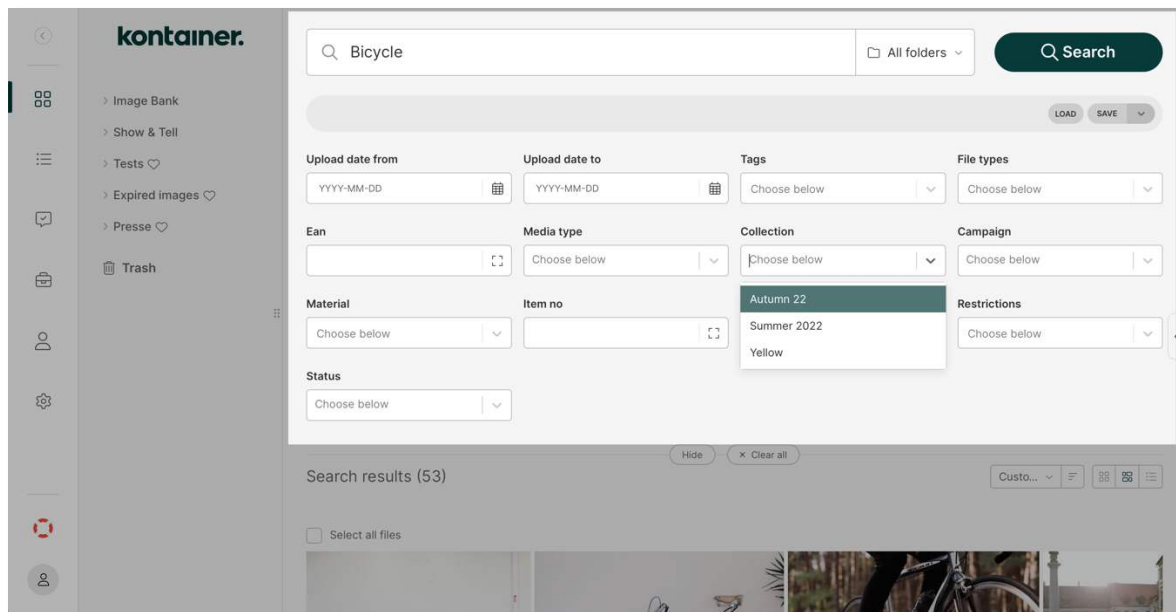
kontainer.

> Image Bank
> Show & Tell
> Tests ♡
> Expired images ♡
> Presse ♡
Trash

Bicycle

All folders

Search

LOAD SAVE

Upload date from
YYYY-MM-DD

Upload date to
YYYY-MM-DD

Tags
Choose below

File types
Choose below

Ean

Media type
Choose below

Collection
Choose below

Campaign
Choose below

Material
Choose below

Item no

Autumn 22
Summer 2022
Yellow

Restrictions
Choose below

Status
Choose below

Hide

× Clear all

Search results (53)

Custo...

Select all files